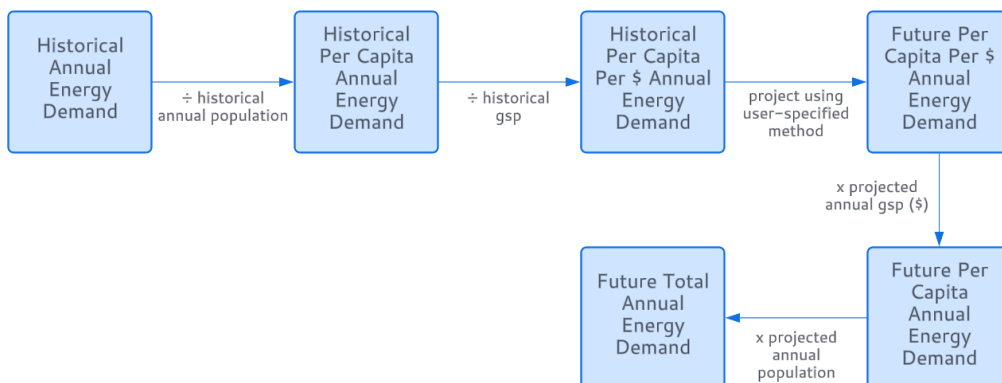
Historical Annual Energy Demand

÷ historical annual population

Historical Per Capita Annual Energy Demand

÷ historical gsp

Historical Per Capita Per $ Annual Energy Demand

project using user-specified method

Future Per Capita Per $ Annual Energy Demand

x projected annual gsp ($)

Future Per Capita Annual Energy Demand

x projected annual population

Future Total Annual Energy Demand